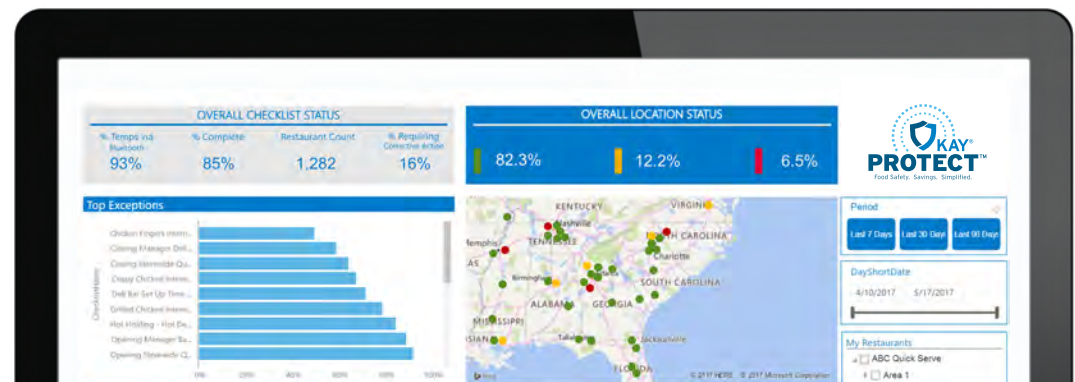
OVERALL CHECKLIST STATUS

% Temps via Bluetooth
93%

% Complete
85%

Restaurant Count
1,282

% Requiring Corrective action
16%

OVERALL LOCATION STATUS

82.3%

12.2%

6.5%

KAY® PROTECT™
Food Safety. Savings. Simplified.

Top Exceptions

Checkpoints

Chicken Fingers Intern...
Closing Manager Drill...
Closing Mozzarella Qu...
Crispy Chicken Intern...
Deli Bar Set Up Time...
Grilled Chicken Intern...
Hot Holding - Hot De...
Opening Manager Sa...
Opening Stewards Q...

0%
20%
40%
60%
80%
100%

KENTUCKY
VIRGINIA
Nashville
Memphis
TENNESSEE
NORTH CAROLINA
Charlotte
Birmingham
SOUTH CAROLINA
ALABAMA
GEORGIA
MISSISSIPPI
Jacksonville
Tallahassee
FLORIDA
bing
© 2017 HERE © 2017 Microsoft Corporation

Period
Last 7 Days
Last 30 Days
Last 90 Days

DayShortDate
4/10/2017
5/17/2017

My Restaurants
ABC Quick Serve
Area 1